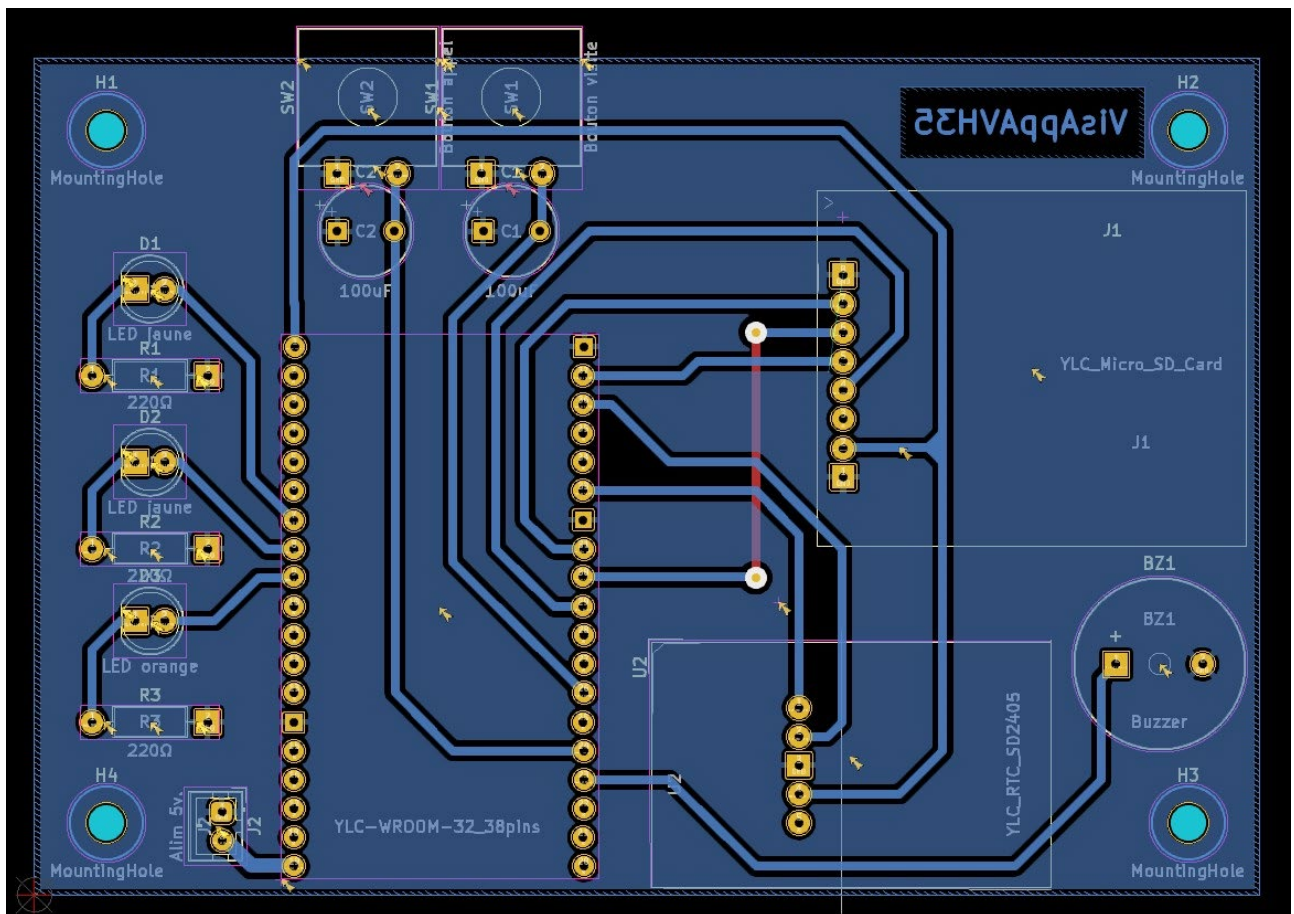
H1
MountingHole
SW2
SW2
SW1
Bouton arret
SW1
Bouton valide
VisAppAVH35
H2
MountingHole
C2
C1
C2
C1
100uF
100uF
J1
D1
LED jaune
R1
R1
220Ω
D2
LED jaune
R2
R2
220Ω
D3
LED orange
R3
R3
220Ω
YLC_Micro_SD_Card
J1
BZ1
BZ1
+
Buzzer
U2
U2
YLC_RTC_SD2405
H4
MountingHole
Alim 5v.
J2
J2
YLC-WROOM-32_38pins
H3
MountingHole